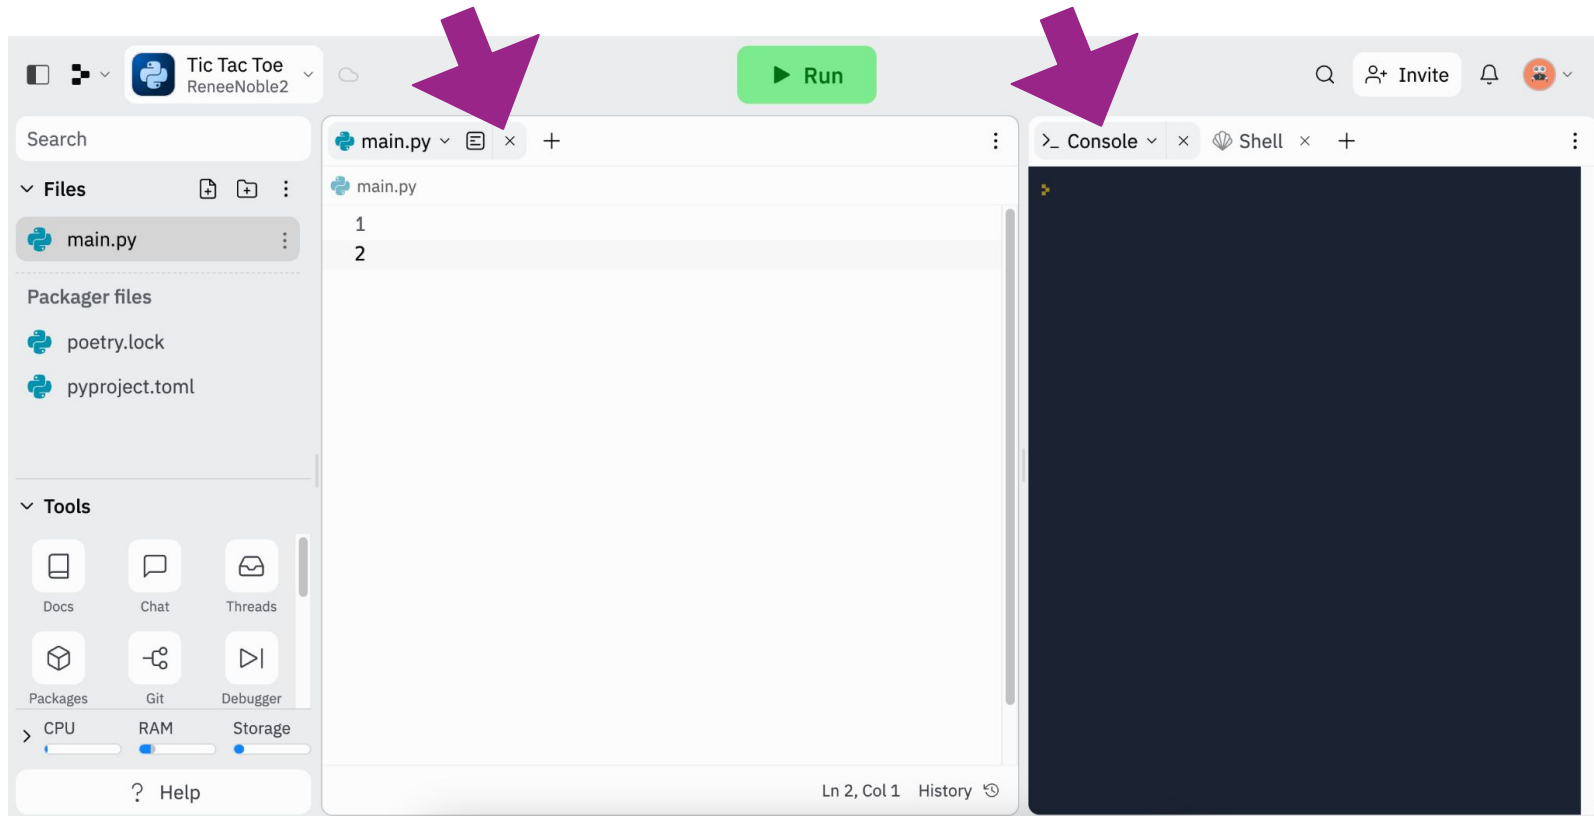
Tic Tac Toe
ReneeNoble2

Run

Invite

Search

Files

main.py

Packager files

poetry.lock

pyproject.toml

Tools

Docs Chat Threads

Packages Git Debugger

CPU RAM Storage

? Help

main.py ×  +

main.py

1
2

Ln 2, Col 1 History

>_ Console × Shell × +